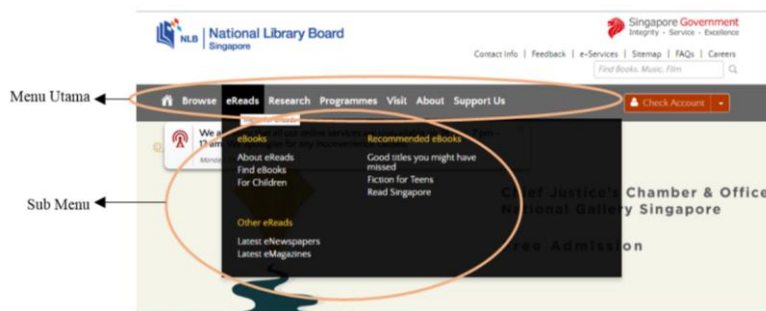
NLB | National Library Board Singapore

Singapore Government
Integrity · Service · Excellence

Contact Info | Feedback | e-Services | Sitemap | FAQs | Careers

Find Books, Music, Film

Menu Utama

Browse eReads Research Programmes Visit About Support Us

Check Account

We a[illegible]
17 am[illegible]
Monda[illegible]

eBooks
About eReads
Find eBooks
For Children

Recommended eBooks
Good titles you might have missed
Fiction for Teens
Read Singapore

Other eReads
Latest eNewspapers
Latest eMagazines

Sub Menu

Chief Justice's Chamber & Office
National Gallery Singapore

Free Admission